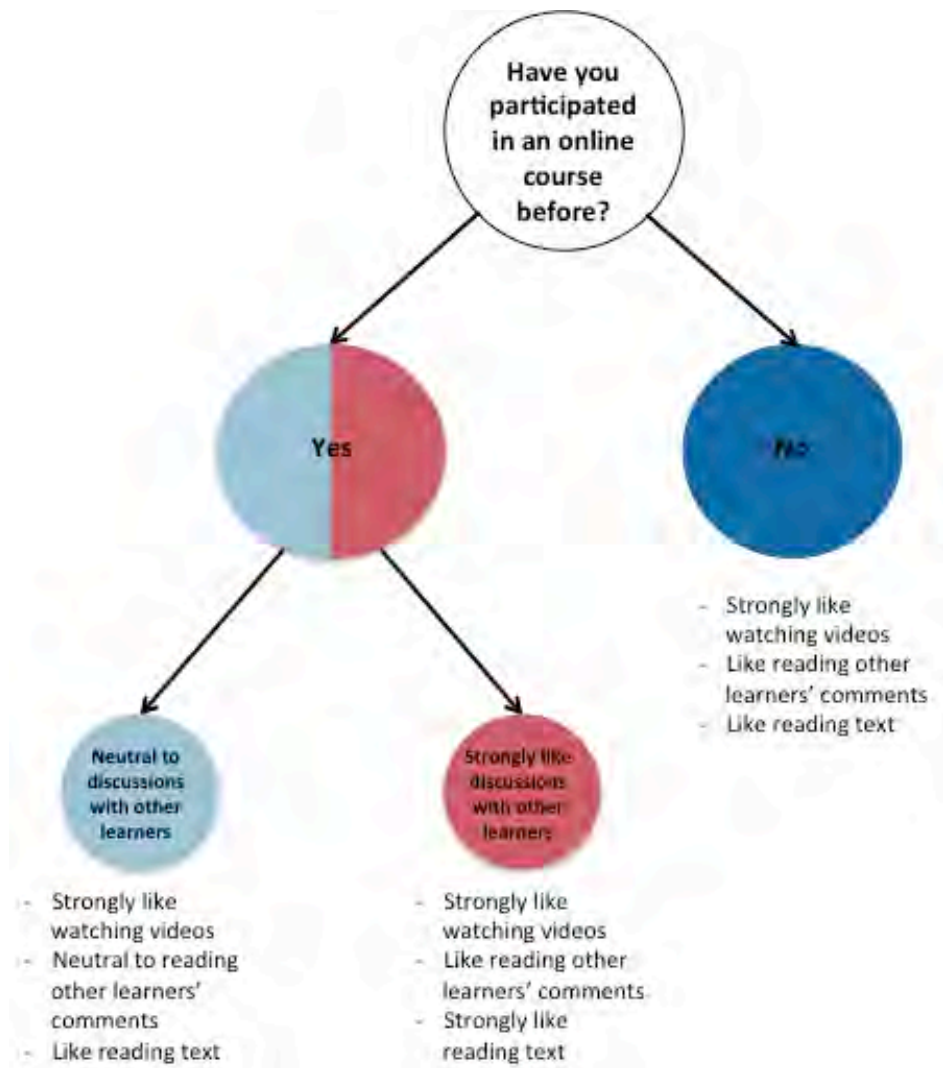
Have you participated in an online course before?

Yes

No

- Strongly like watching videos
- Like reading other learners' comments
- Like reading text

Neutral to discussions with other learners

Strongly like discussions with other learners

- Strongly like watching videos
- Neutral to reading other learners' comments
- Like reading text

- Strongly like watching videos
- Like reading other learners' comments
- Strongly like reading text